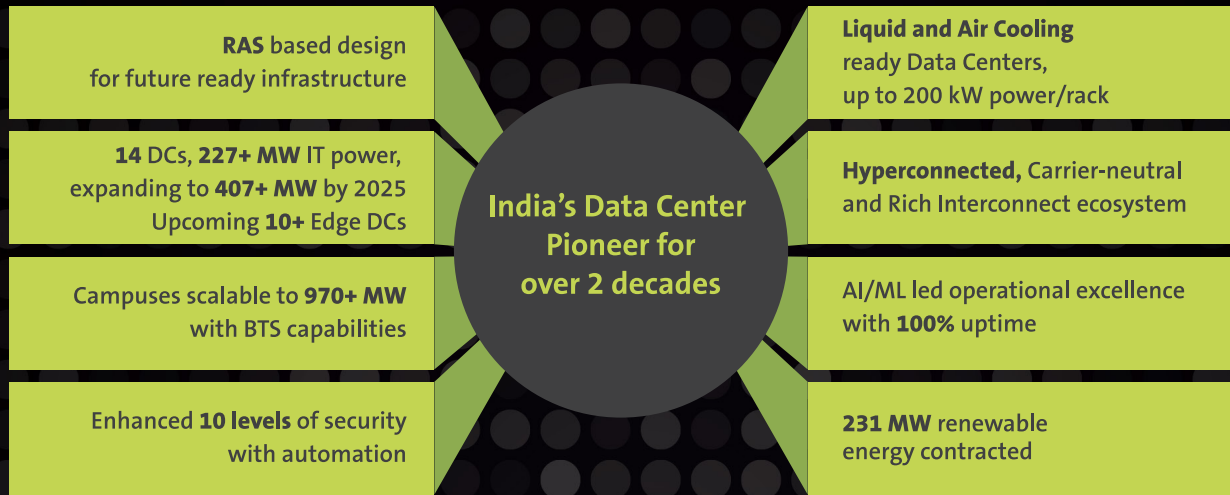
RAS based design for future ready infrastructure

14 DCs, 227+ MW IT power, expanding to 407+ MW by 2025 Upcoming 10+ Edge DCs

Campuses scalable to 970+ MW with BTS capabilities

Enhanced 10 levels of security with automation

India's Data Center Pioneer for over 2 decades

Liquid and Air Cooling ready Data Centers, up to 200 kW power/rack

Hyperconnected, Carrier-neutral and Rich Interconnect ecosystem

AI/ML led operational excellence with 100% uptime

231 MW renewable energy contracted